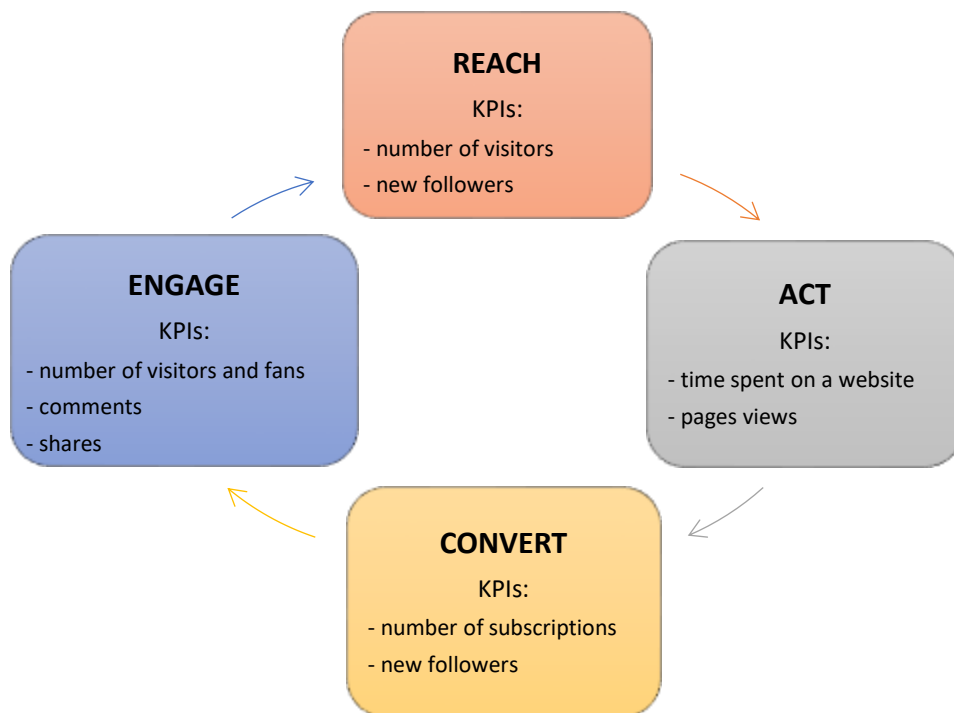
REACH
KPIs:
- number of visitors
- new followers

ACT
KPIs:
- time spent on a website
- pages views

CONVERT
KPIs:
- number of subscriptions
- new followers

ENGAGE
KPIs:
- number of visitors and fans
- comments
- shares